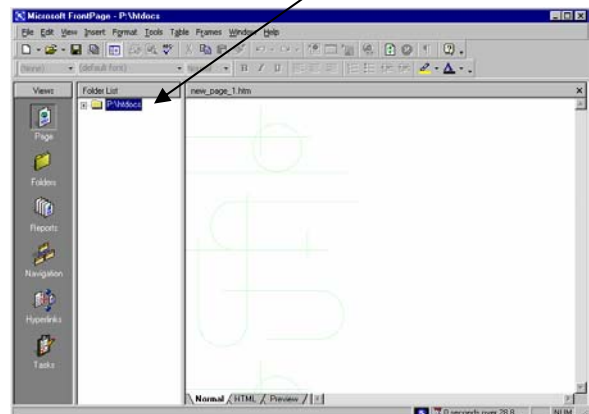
Microsoft FrontPage - P:\htdocs

File Edit View Insert Format Tools Table Frames Window Help

(None) (default font) Normal B I U

Views
Folder List
new_page_1.htm

P:\htdocs

Page
Folders
Reports
Navigation
Hyperlinks
Tasks

Normal HTML Preview

0 seconds over 28.8 NUM